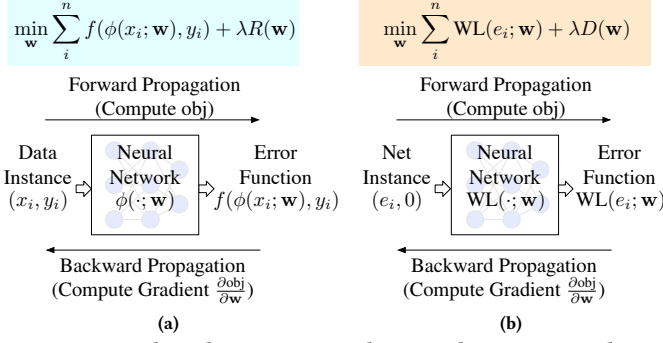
$\min_{\mathbf{w}} \sum_{i}^{n} f(\phi(x_i;\mathbf{w}), y_i) + \lambda R(\mathbf{w})$

Forward Propagation
(Compute obj)

Data Instance $(x_i, y_i)$

Neural Network $\phi(\cdot;\mathbf{w})$

Error Function $f(\phi(x_i;\mathbf{w}), y_i)$

Backward Propagation
(Compute Gradient $\frac{\partial \text{obj}}{\partial \mathbf{w}}$)

(a)

$\min_{\mathbf{w}} \sum_{i}^{n} \text{WL}(e_i;\mathbf{w}) + \lambda D(\mathbf{w})$

Forward Propagation
(Compute obj)

Net Instance $(e_i, 0)$

Neural Network $\text{WL}(\cdot;\mathbf{w})$

Error Function $\text{WL}(e_i;\mathbf{w})$

Backward Propagation
(Compute Gradient $\frac{\partial \text{obj}}{\partial \mathbf{w}}$)

(b)